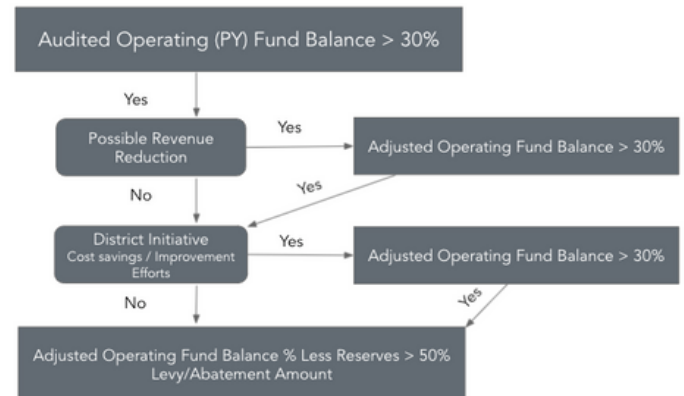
Audited Operating (PY) Fund Balance > 30%

Yes

Possible Revenue Reduction

Yes

Adjusted Operating Fund Balance > 30%

No

Yes

District Initiative
Cost savings / Improvement Efforts

Yes

Adjusted Operating Fund Balance > 30%

No

Yes

Adjusted Operating Fund Balance % Less Reserves > 50%
Levy/Abatement Amount